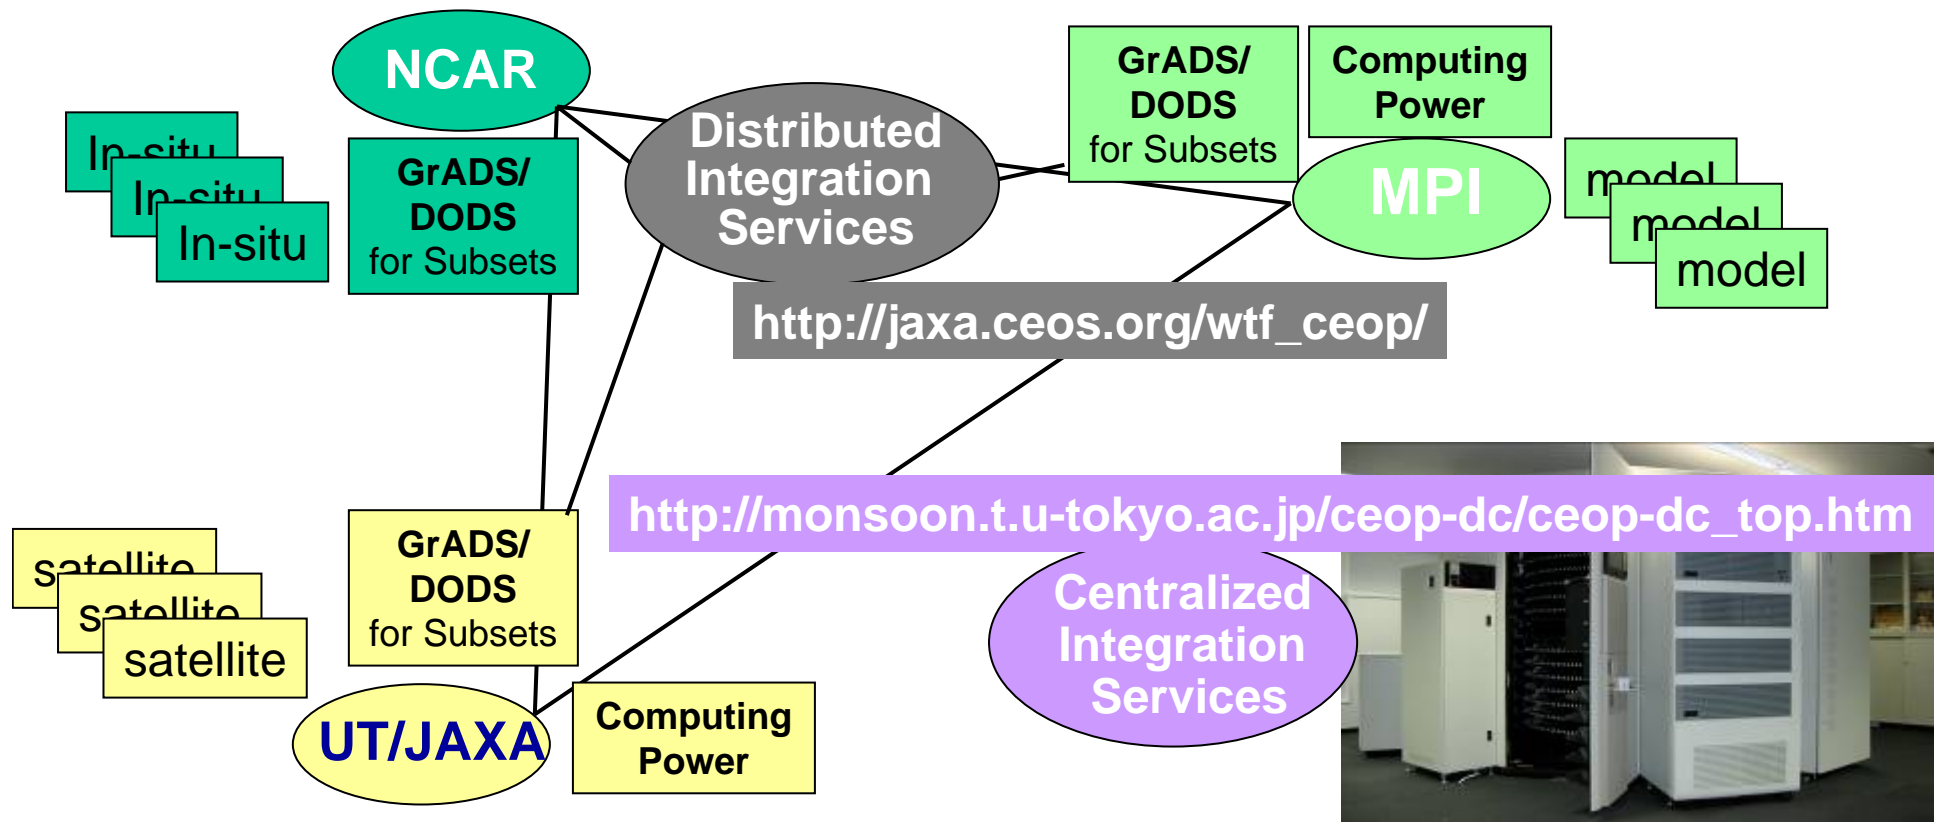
NCAR

In-situ
In-situ
In-situ

GrADS/
DODS
for Subsets

Distributed
Integration
Services

GrADS/
DODS
for Subsets

Computing
Power

MPI

model
model
model

http://jaxa.ceos.org/wtf_ceop/

http://monsoon.t.u-tokyo.ac.jp/ceop-dc/ceop-dc_top.htm

satellite
satellite
satellite

GrADS/
DODS
for Subsets

Centralized
Integration
Services

UT/JAXA

Computing
Power